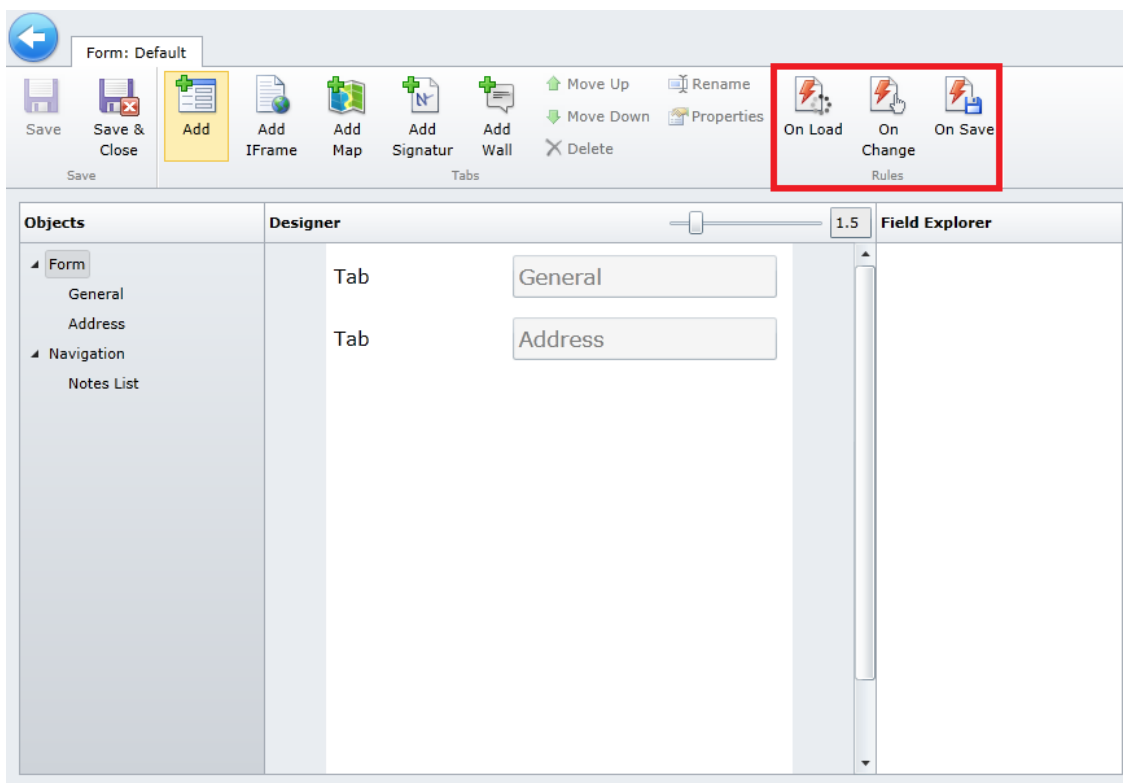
Form: Default

Save
Save & Close
Save

Add
Add IFrame
Add Map
Add Signatur
Add Wall
Move Up
Move Down
Delete
Rename
Properties
Tabs

On Load
On Change
On Save
Rules

Objects
Form
General
Address
Navigation
Notes List

Designer
1.5

Tab
General
Tab
Address

Field Explorer